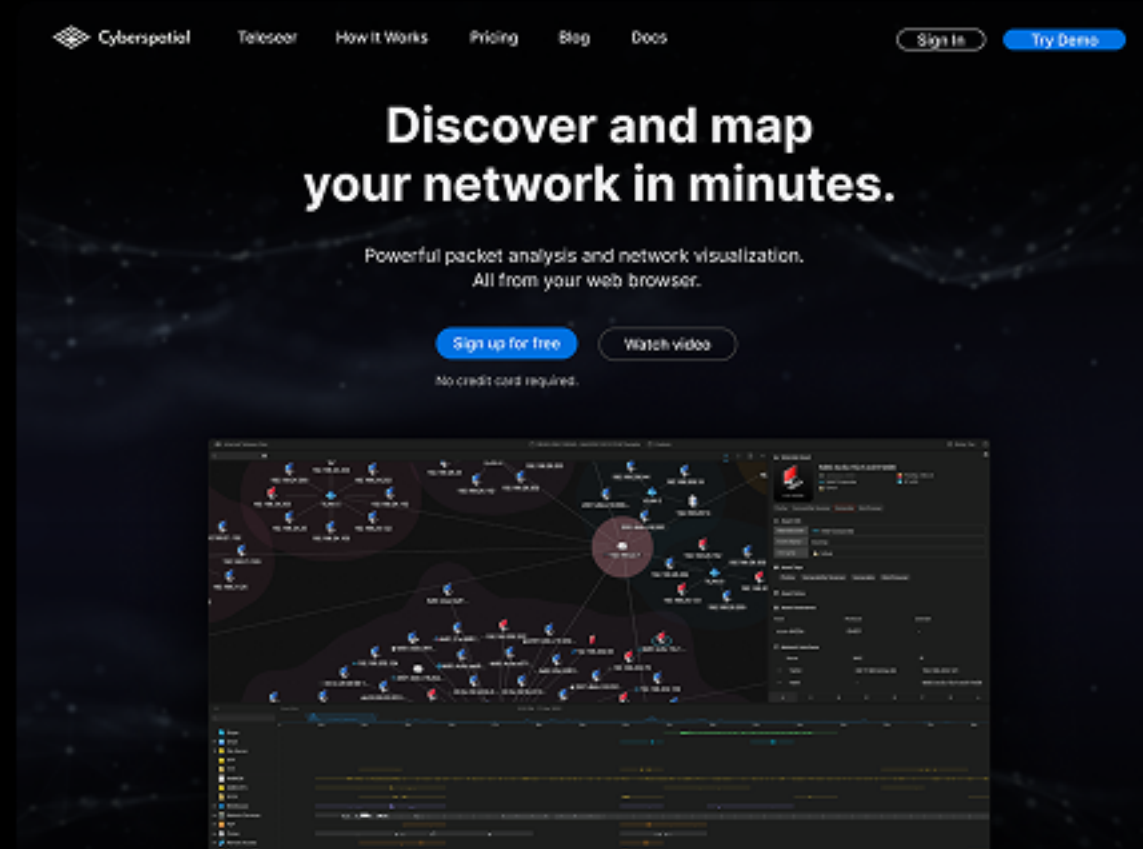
Cyberspatial Teleseer How It Works Pricing Blog Docs Sign In Try Demo

Discover and map your network in minutes.

Powerful packet analysis and network visualization. All from your web browser.

Sign up for free Watch video

No credit card required.